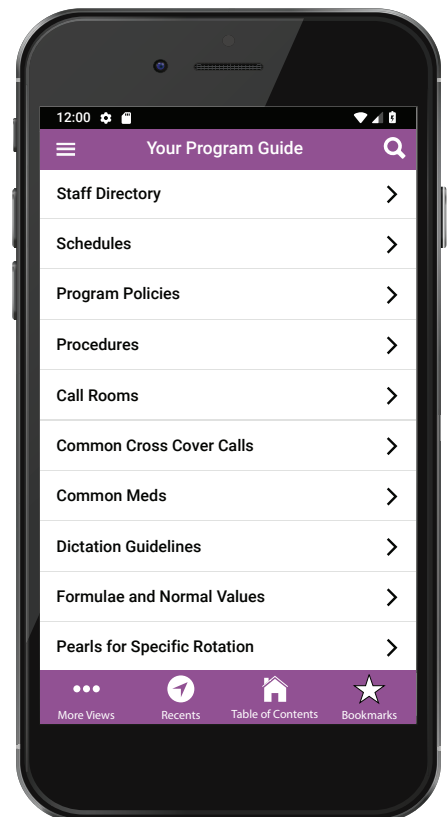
12:00

Your Program Guide

Staff Directory

Schedules

Program Policies

Procedures

Call Rooms

Common Cross Cover Calls

Common Meds

Dictation Guidelines

Formulae and Normal Values

Pearls for Specific Rotation

More Views

Recents

Table of Contents

Bookmarks